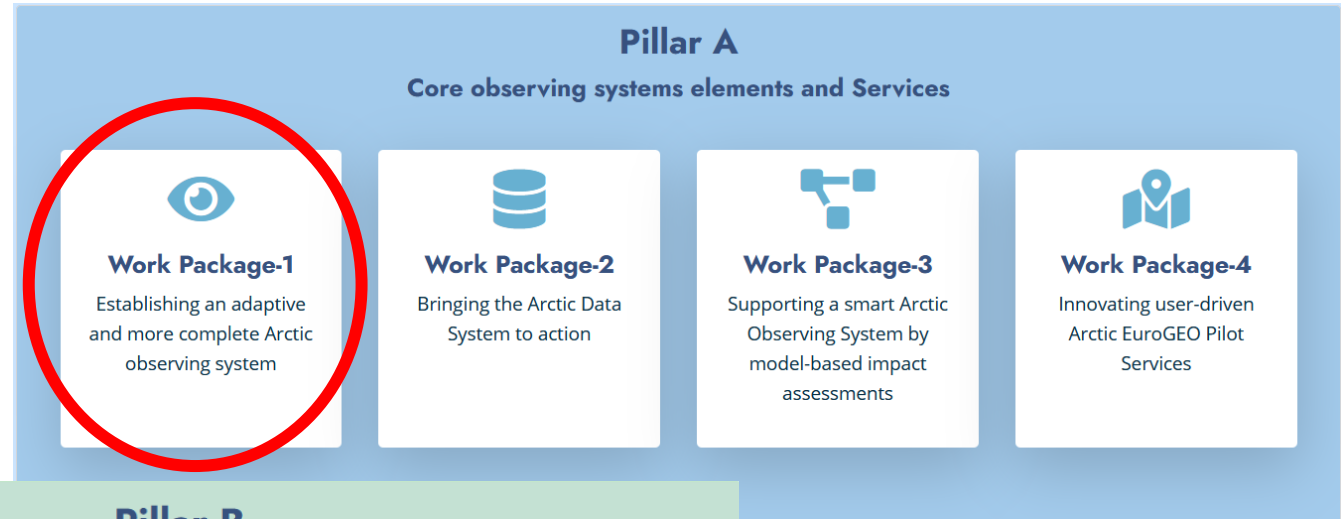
Pillar A

Core observing systems elements and Services

Work Package-1

Establishing an adaptive and more complete Arctic observing system

Work Package-2

Bringing the Arctic Data System to action

Work Package-3

Supporting a smart Arctic Observing System by model-based impact assessments

Work Package-4

Innovating user-driven Arctic EuroGEO Pilot Services

Pillar B